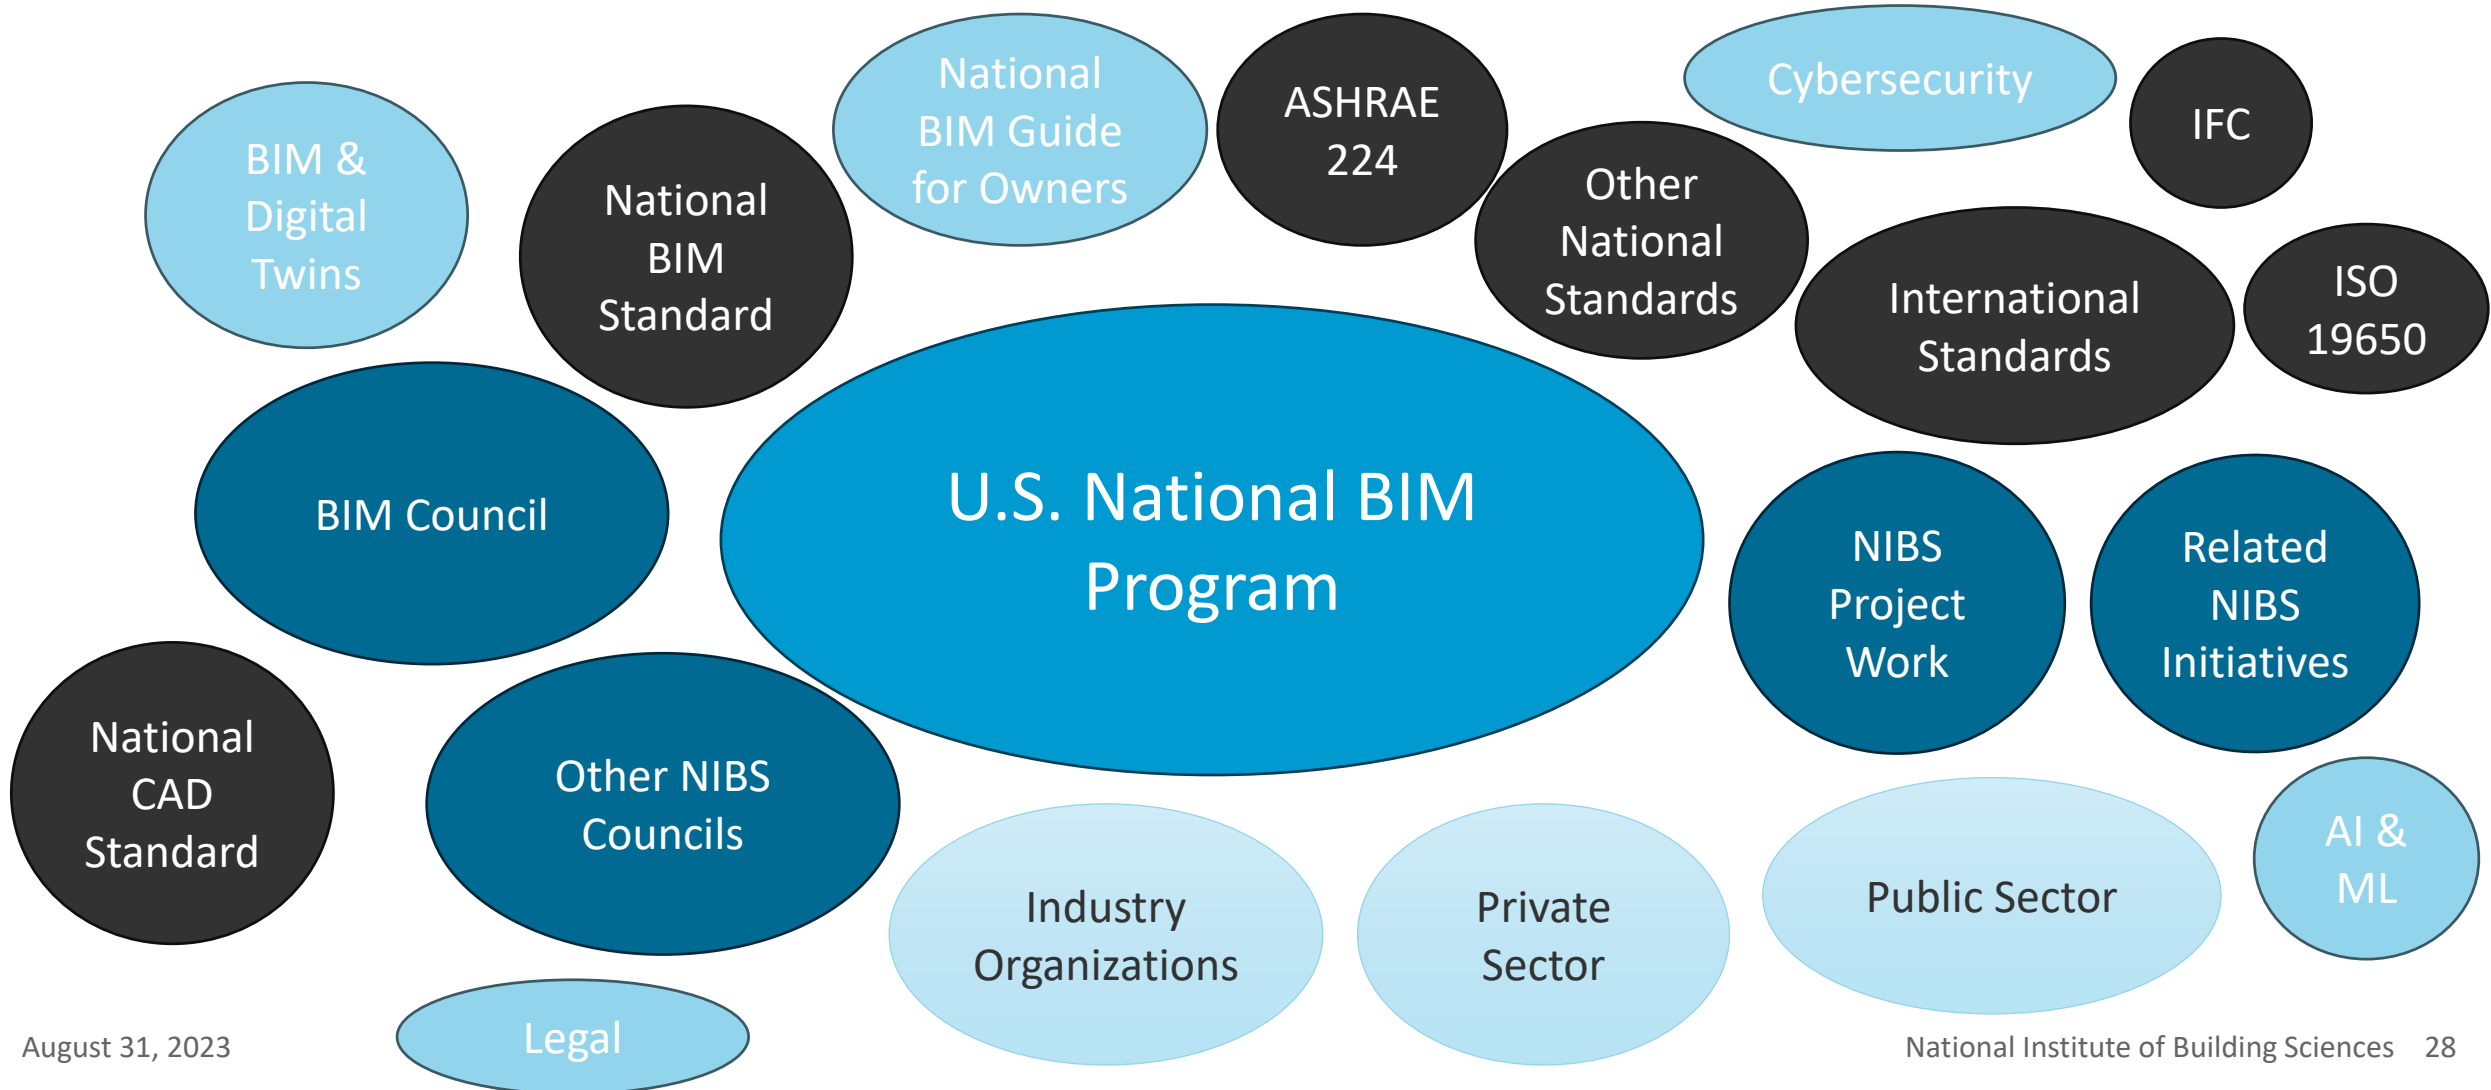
BIM & Digital Twins

National BIM Standard

National BIM Guide for Owners

ASHRAE 224

Other National Standards

Cybersecurity

IFC

International Standards

ISO 19650

BIM Council

U.S. National BIM Program

NIBS Project Work

Related NIBS Initiatives

National CAD Standard

Other NIBS Councils

Industry Organizations

Private Sector

Public Sector

AI & ML

Legal

August 31, 2023

National Institute of Building Sciences 28